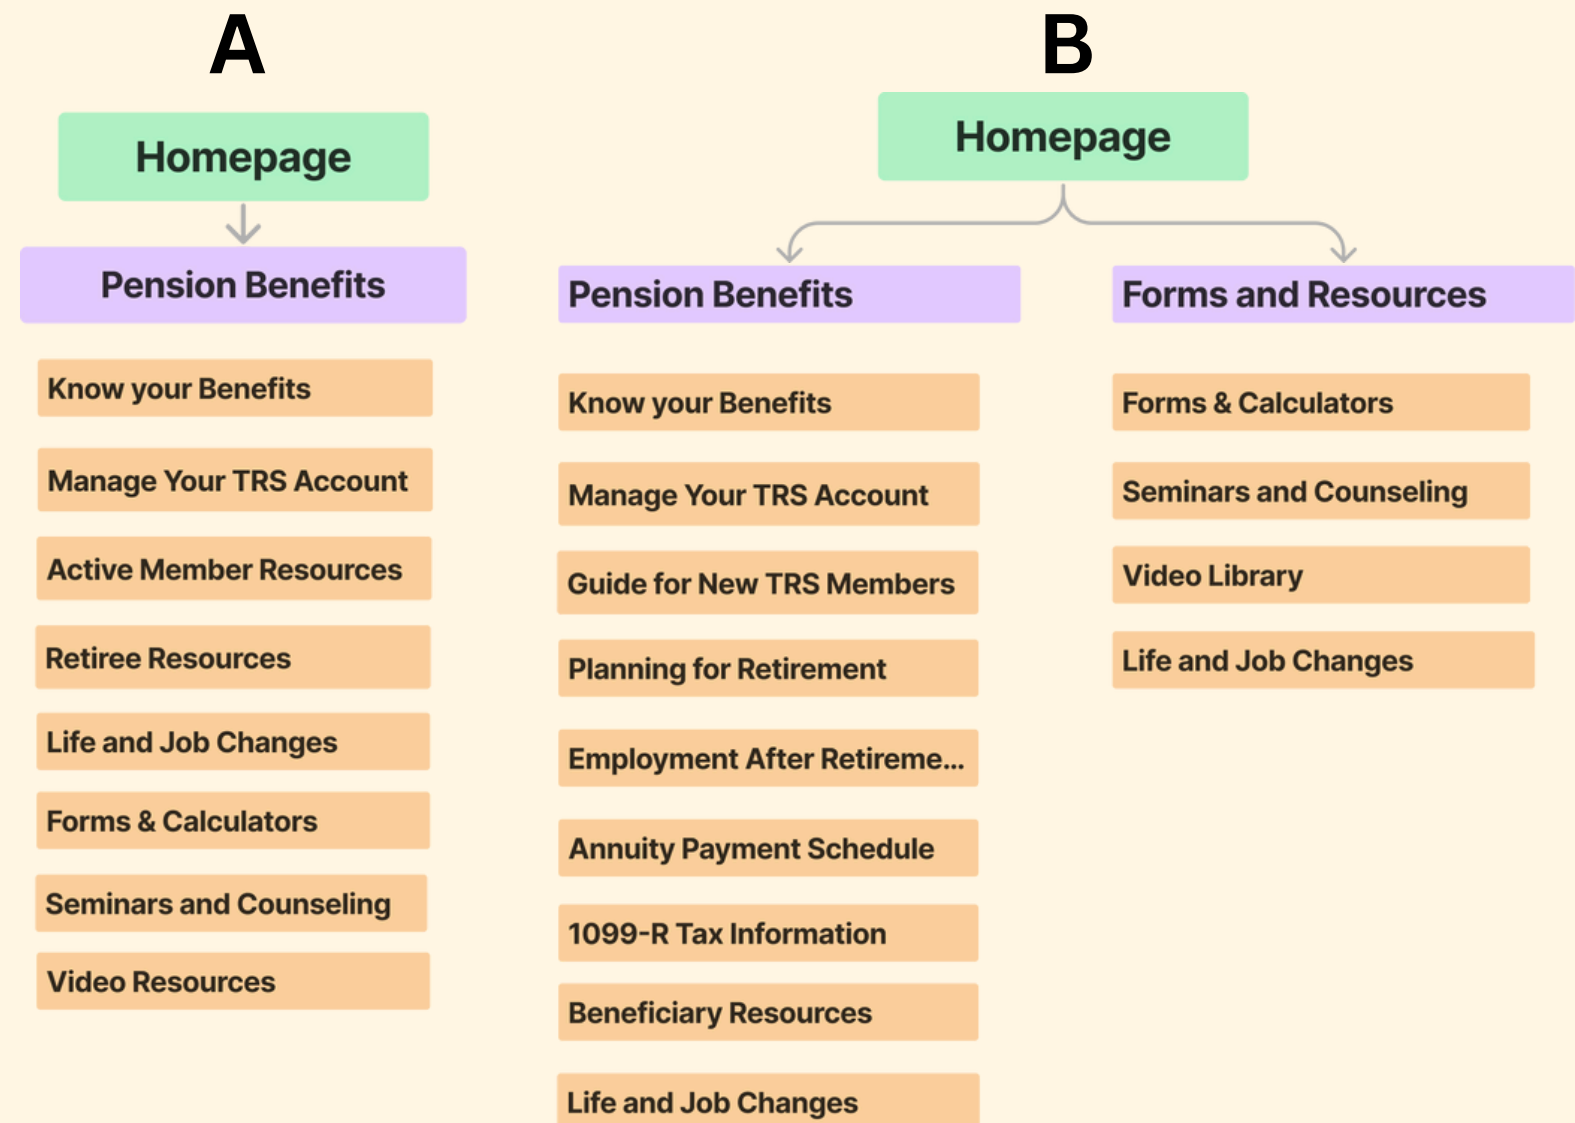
A

Homepage

Pension Benefits

Know your Benefits

Manage Your TRS Account

Active Member Resources

Retiree Resources

Life and Job Changes

Forms & Calculators

Seminars and Counseling

Video Resources

B

Homepage

Pension Benefits

Know your Benefits

Manage Your TRS Account

Guide for New TRS Members

Planning for Retirement

Employment After Retireme...

Annuity Payment Schedule

1099-R Tax Information

Beneficiary Resources

Life and Job Changes

Forms and Resources

Forms & Calculators

Seminars and Counseling

Video Library

Life and Job Changes